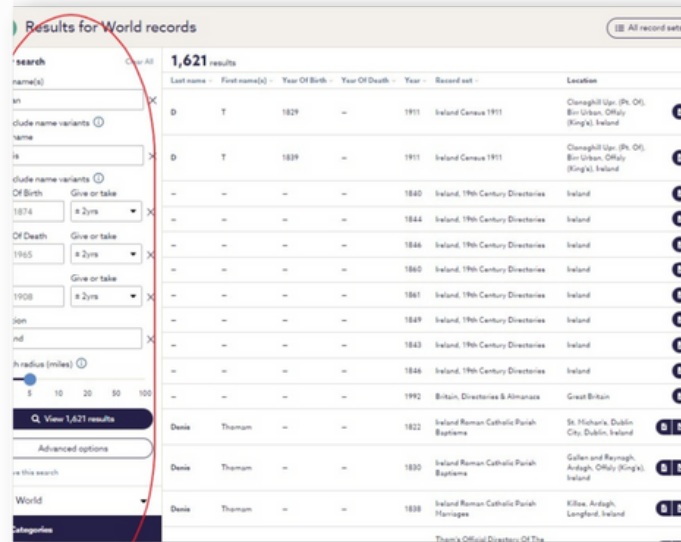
Results for World records

All record sets

search

Clear All

name(s)

an

clude name variants

name

is

clude name variants

Of Birth

Give or take

1874

± 2yrs

Of Death

Give or take

1965

± 2yrs

Give or take

1908

± 2yrs

tion

nd

h radius (miles)

5 10 20 50 100

View 1,621 results

Advanced options

e this search

World

Categories

1,621 results

| Last name | First name(s) | Year Of Birth | Year Of Death | Year | Record set | Location |
|---|---|---|---|---|---|---|
| D | T | 1829 | – | 1911 | Ireland Census 1911 | Clonaghill Upr. (Pt. Of), Birr Urban, Offaly (King's), Ireland |
| D | T | 1839 | – | 1911 | Ireland Census 1911 | Clonaghill Upr. (Pt. Of), Birr Urban, Offaly (King's), Ireland |
| – | – | – | – | 1840 | Ireland, 19th Century Directories | Ireland |
| – | – | – | – | 1844 | Ireland, 19th Century Directories | Ireland |
| – | – | – | – | 1846 | Ireland, 19th Century Directories | Ireland |
| – | – | – | – | 1860 | Ireland, 19th Century Directories | Ireland |
| – | – | – | – | 1861 | Ireland, 19th Century Directories | Ireland |
| – | – | – | – | 1849 | Ireland, 19th Century Directories | Ireland |
| – | – | – | – | 1843 | Ireland, 19th Century Directories | Ireland |
| – | – | – | – | 1846 | Ireland, 19th Century Directories | Ireland |
| – | – | – | – | 1992 | Britain, Directories & Almanacs | Great Britain |
| Denis | Thomas | – | – | 1822 | Ireland Roman Catholic Parish Baptisms | St. Michan's, Dublin City, Dublin, Ireland |
| Denis | Thomas | – | – | 1830 | Ireland Roman Catholic Parish Baptisms | Gallen and Reynagh, Ardagh, Offaly (King's), Ireland |
| Denis | Thomas | – | – | 1838 | Ireland Roman Catholic Parish Marriages | Killoe, Ardagh, Longford, Ireland |
| | | | | | Thom's Official Directory Of The | |